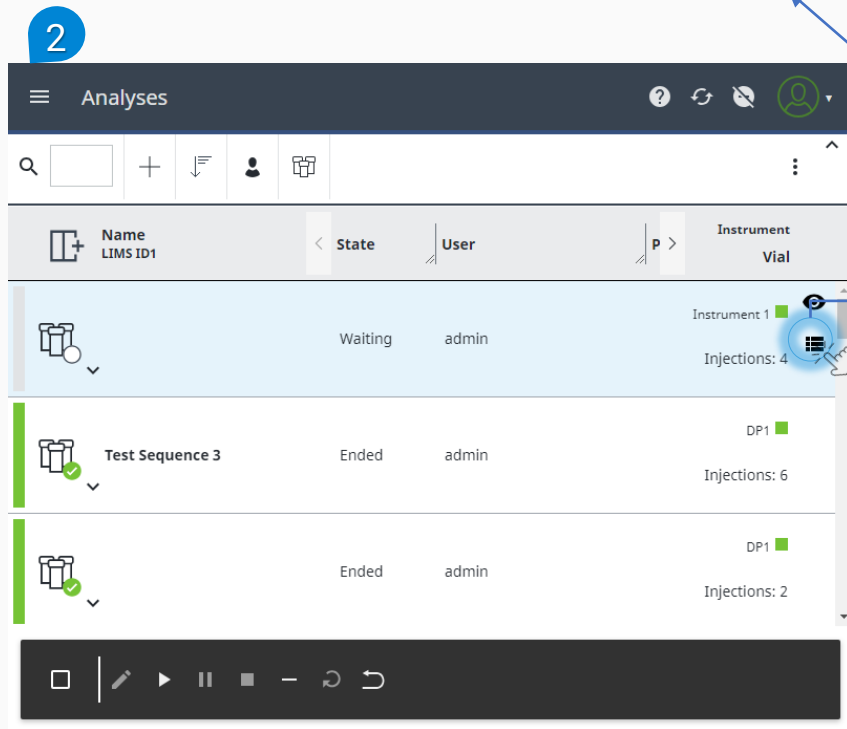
2

Analyses

| Name LIMS ID1 | State | User | P | Instrument Vial |
|---|---|---|---|---|
| | Waiting | admin | | Instrument 1 Injections: 4 |
| Test Sequence 3 | Ended | admin | | DP1 Injections: 6 |
| | Ended | admin | | DP1 Injections: 2 |